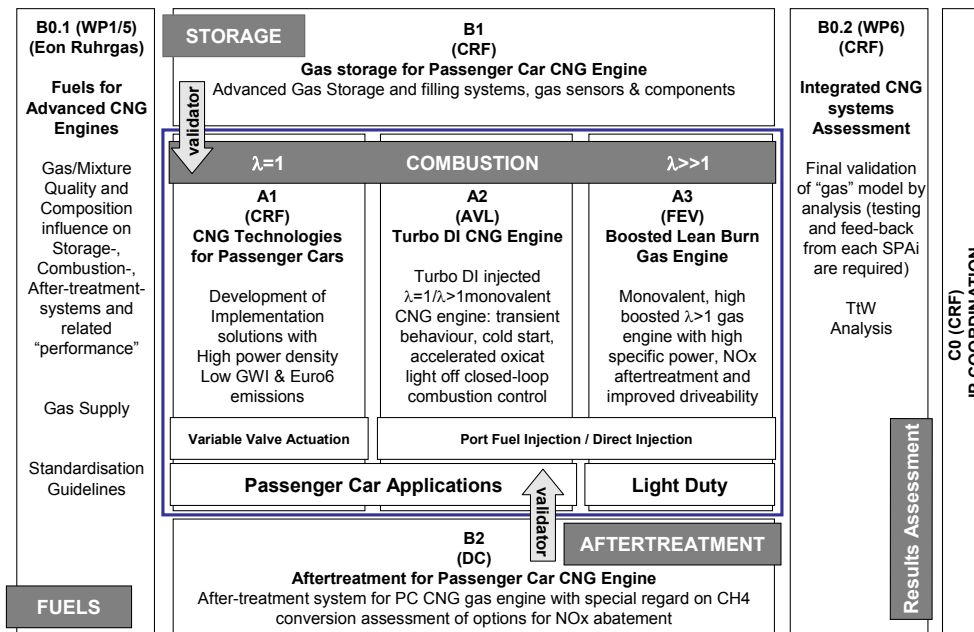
B0.1 (WP1/5)
(Eon Ruhrgas)

Fuels for Advanced CNG Engines

Gas/Mixture Quality and Composition influence on Storage-, Combustion-, After-treatment-systems and related "performance"

Gas Supply

Standardisation Guidelines

FUELS

STORAGE

B1
(CRF)
Gas storage for Passenger Car CNG Engine
Advanced Gas Storage and filling systems, gas sensors & components

validator

$\lambda$=1

COMBUSTION

$\lambda$>>1

A1
(CRF)
CNG Technologies for Passenger Cars

Development of Implementation solutions with High power density Low GWI & Euro6 emissions

A2
(AVL)
Turbo DI CNG Engine

Turbo DI injected $\lambda$=1/$\lambda$>1monovalent CNG engine: transient behaviour, cold start, accelerated oxicat light off closed-loop combustion control

A3
(FEV)
Boosted Lean Burn Gas Engine

Monovalent, high boosted $\lambda$>1 gas engine with high specific power, NOx aftertreatment and improved driveability

Variable Valve Actuation

Port Fuel Injection / Direct Injection

Passenger Car Applications

Light Duty

validator

AFTERTREATMENT

B2
(DC)
Aftertreatment for Passenger Car CNG Engine
After-treatment system for PC CNG gas engine with special regard on CH4 conversion assessment of options for NOx abatement

B0.2 (WP6)
(CRF)

Integrated CNG systems Assessment

Final validation of "gas" model by analysis (testing and feed-back from each SPAi are required)

TtW Analysis

Results Assessment

C0 (CRF)
IP COORDINATION